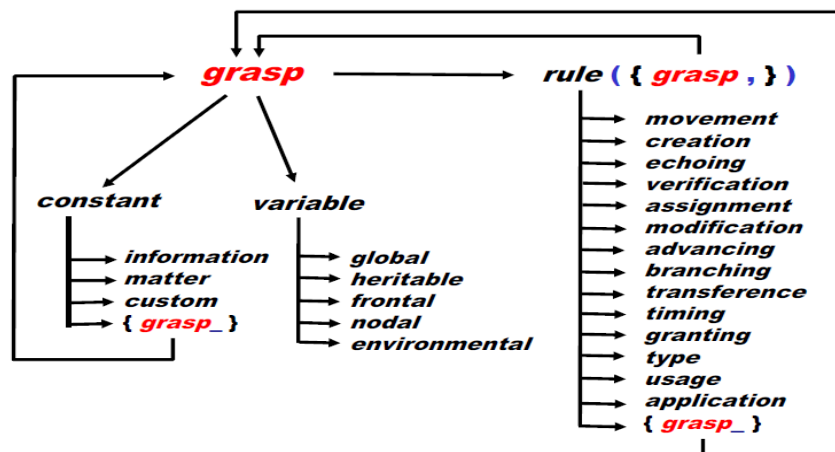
grasp

rule ( { grasp , } )

movement
creation
echoing
verification
assignment
modification
advancing
branching
transference
timing
granting
type
usage
application
{ grasp_ }

constant

information
matter
custom
{ grasp_ }

variable

global
heritable
frontal
nodal
environmental